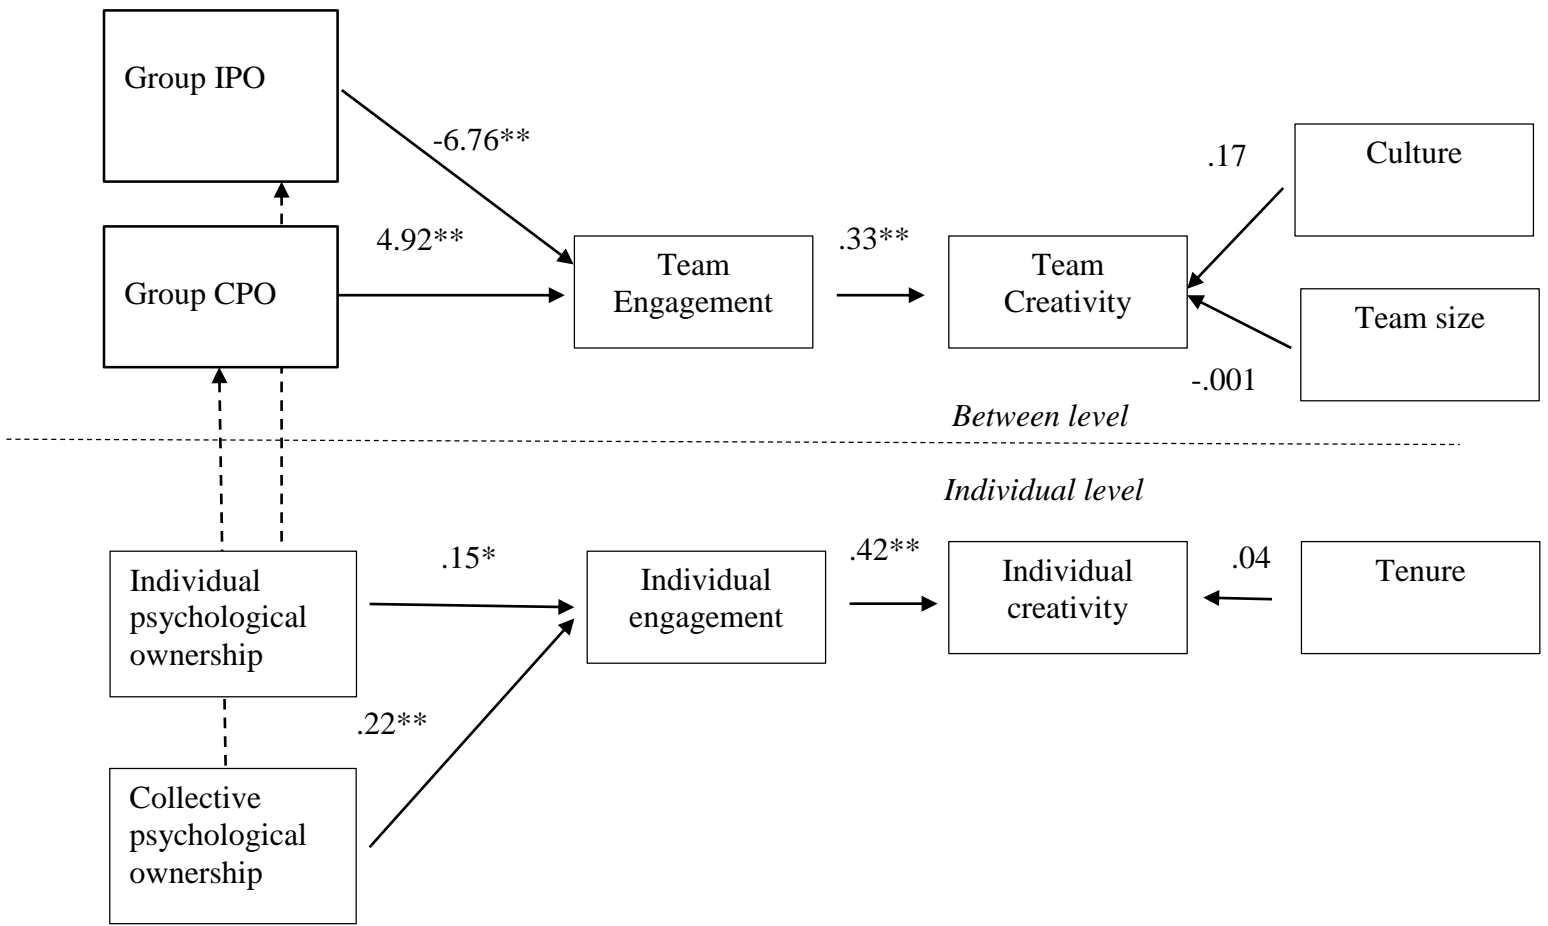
Group IPO

-6.76**

Group CPO

4.92**

Team Engagement

.33**

Team Creativity

.17

Culture

Team size

-.001

*Between level*

*Individual level*

Individual psychological ownership

.15*

Individual engagement

.42**

Individual creativity

.04

Tenure

.22**

Collective psychological ownership